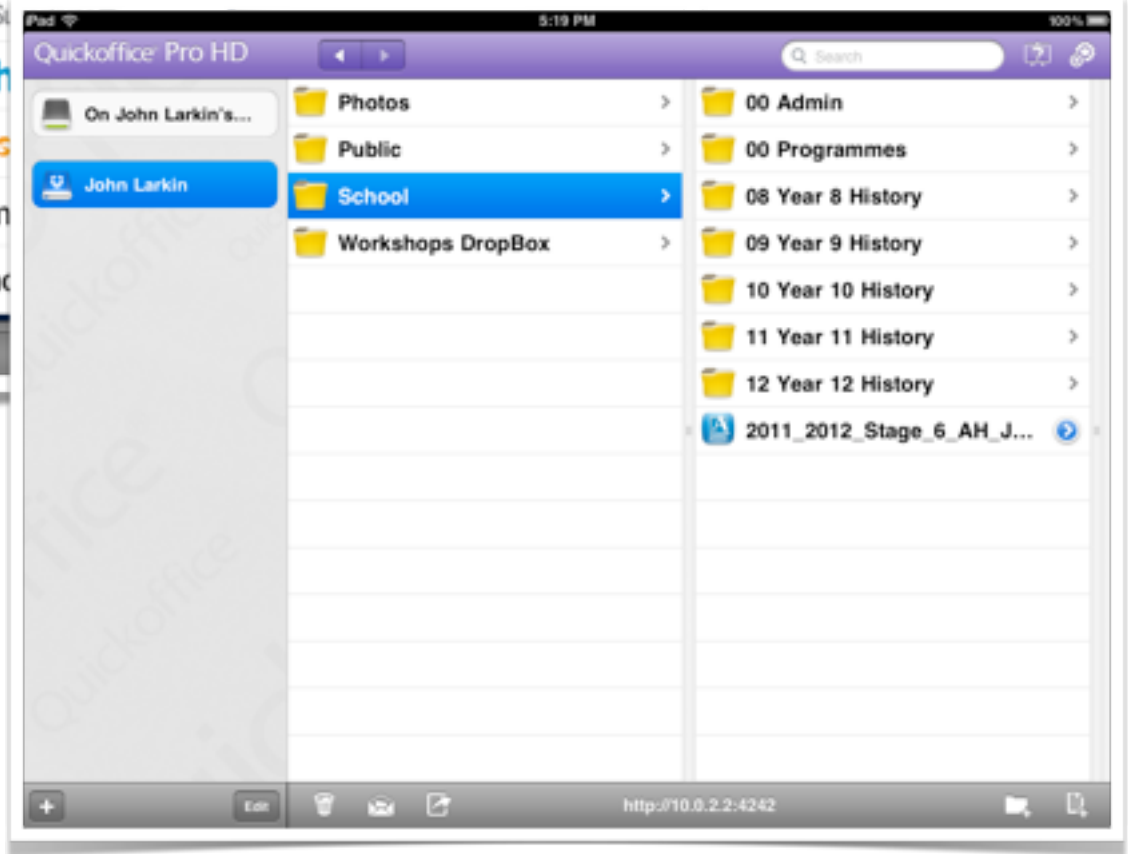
iPad
5:19 PM
100%
Quickoffice Pro HD
Search
On John Larkin's...
John Larkin
Photos
Public
School
Workshops DropBox
00 Admin
00 Programmes
08 Year 8 History
09 Year 9 History
10 Year 10 History
11 Year 11 History
12 Year 12 History
2011_2012_Stage_6_AH_J...
Edit
http://10.0.2.2:4242